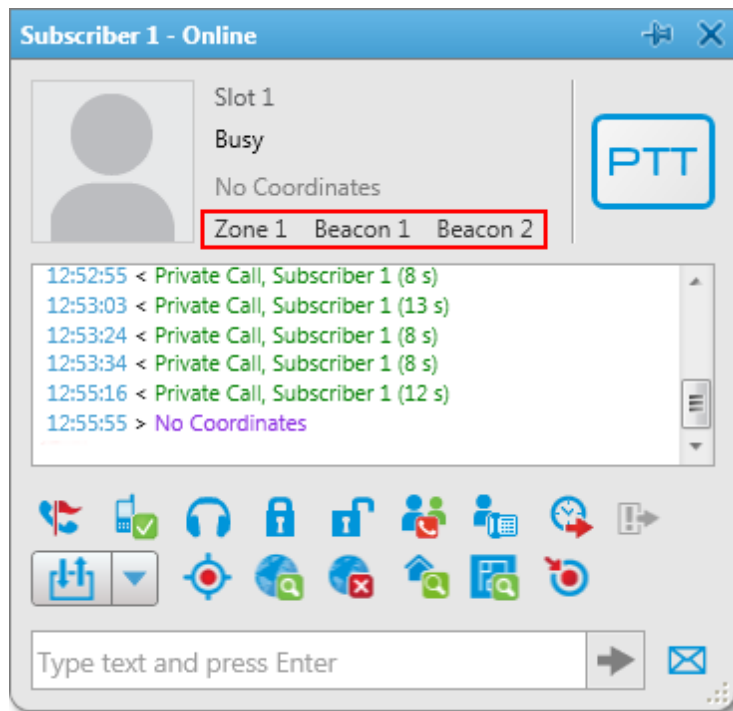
Subscriber 1 - Online

Slot 1

Busy

No Coordinates

Zone 1 Beacon 1 Beacon 2

PTT

12:52:55 < Private Call, Subscriber 1 (8 s)
12:53:03 < Private Call, Subscriber 1 (13 s)
12:53:24 < Private Call, Subscriber 1 (8 s)
12:53:34 < Private Call, Subscriber 1 (8 s)
12:55:16 < Private Call, Subscriber 1 (12 s)
12:55:55 > No Coordinates

Type text and press Enter